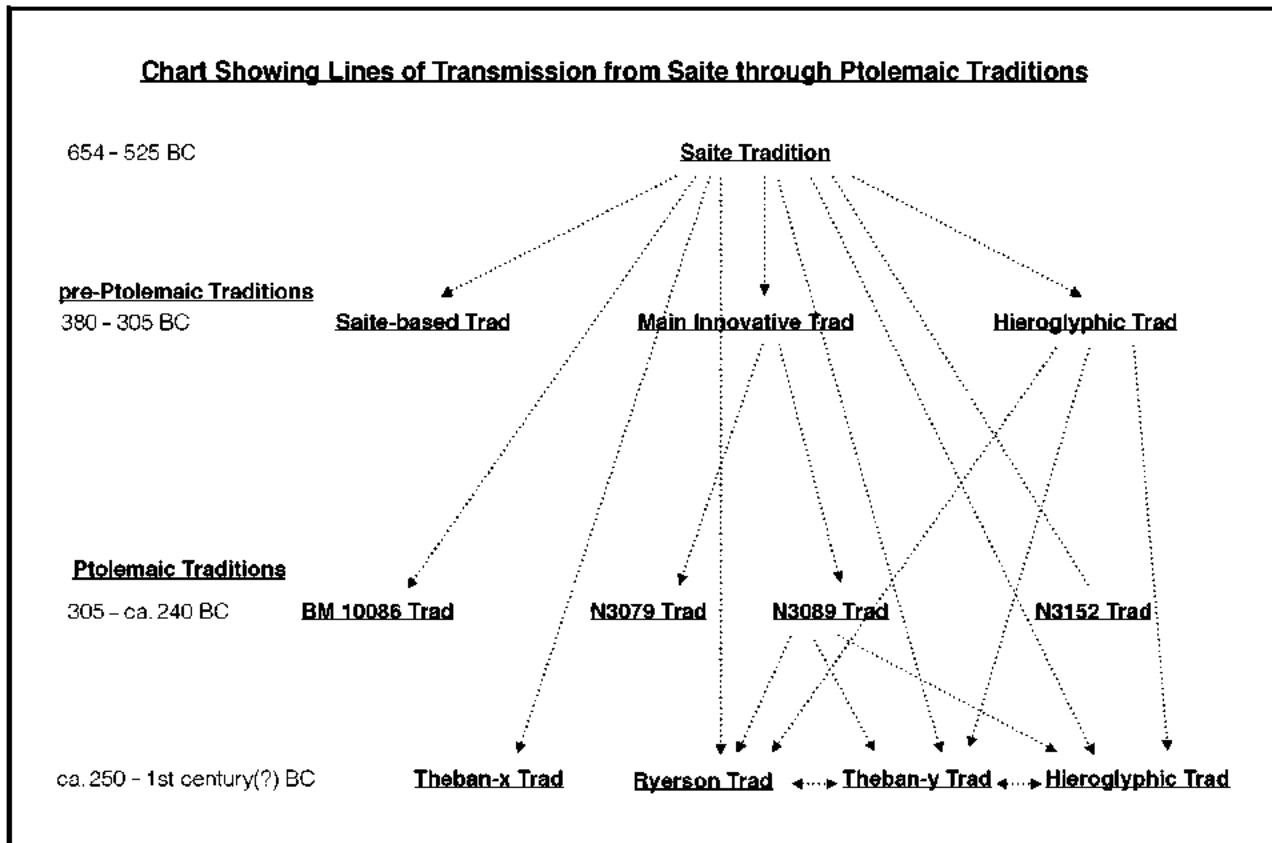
Chart Showing Lines of Transmission from Saite through Ptolemaic Traditions

654 - 525 BC

Saite Tradition

pre-Ptolemaic Traditions

380 - 305 BC

Saite-based Trad

Main Innovative Trad

Hieroglyphic Trad

Ptolemaic Traditions

305 - ca. 240 BC

BM 10086 Trad

N3079 Trad

N3089 Trad

N3152 Trad

ca. 250 - 1st century(?) BC

Theban-x Trad

Ryerson Trad

Theban-y Trad

Hieroglyphic Trad